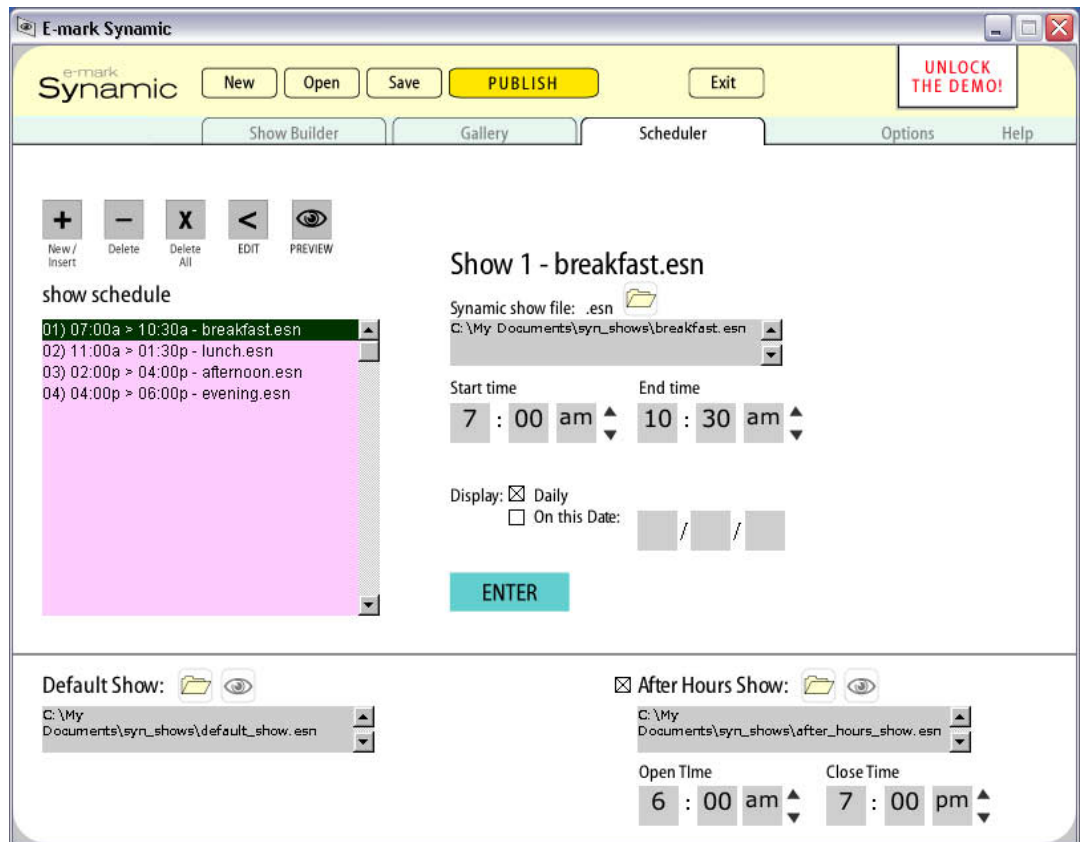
E-mark Synamic

e-mark Synamic

New Open Save PUBLISH Exit

UNLOCK THE DEMO!

Show Builder Gallery Scheduler Options Help

+ New / Insert
− Delete
X Delete All
< EDIT
PREVIEW

show schedule

01) 07:00a > 10:30a - breakfast.esn
02) 11:00a > 01:30p - lunch.esn
03) 02:00p > 04:00p - afternoon.esn
04) 04:00p > 06:00p - evening.esn

Show 1 - breakfast.esn

Synamic show file: .esn

C:\My Documents\syn_shows\breakfast.esn

Start time
7 : 00 am

End time
10 : 30 am

Display: ☒ Daily
☐ On this Date: / /

ENTER

Default Show:

C:\My Documents\syn_shows\default_show.esn

☒ After Hours Show:

C:\My Documents\syn_shows\after_hours_show.esn

Open TIme
6 : 00 am

Close Time
7 : 00 pm